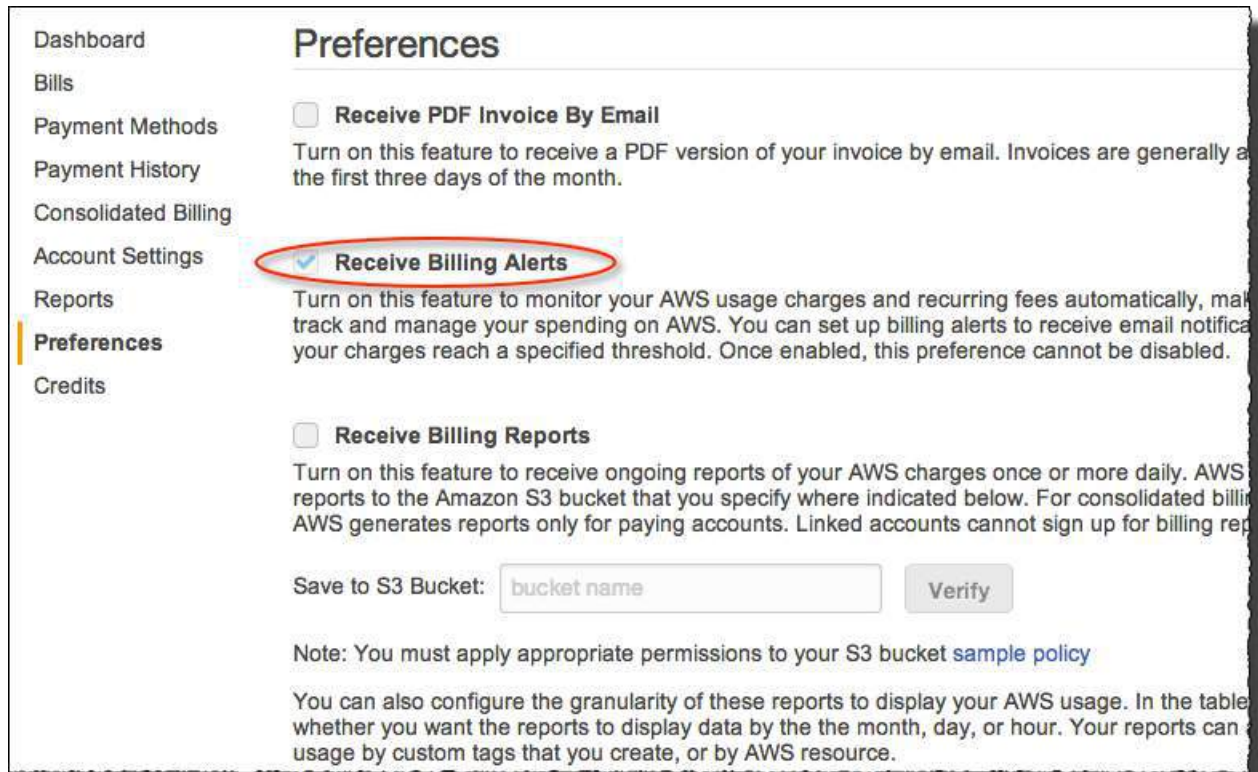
Dashboard
Bills
Payment Methods
Payment History
Consolidated Billing
Account Settings
Reports
Preferences
Credits

Preferences

Receive PDF Invoice By Email

Turn on this feature to receive a PDF version of your invoice by email. Invoices are generally a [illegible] the first three days of the month.

Receive Billing Alerts

Turn on this feature to monitor your AWS usage charges and recurring fees automatically, mak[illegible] track and manage your spending on AWS. You can set up billing alerts to receive email notifica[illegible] your charges reach a specified threshold. Once enabled, this preference cannot be disabled.

Receive Billing Reports

Turn on this feature to receive ongoing reports of your AWS charges once or more daily. AWS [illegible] reports to the Amazon S3 bucket that you specify where indicated below. For consolidated billi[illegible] AWS generates reports only for paying accounts. Linked accounts cannot sign up for billing rep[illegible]

Save to S3 Bucket: bucket name Verify

Note: You must apply appropriate permissions to your S3 bucket sample policy

You can also configure the granularity of these reports to display your AWS usage. In the table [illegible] whether you want the reports to display data by the the month, day, or hour. Your reports can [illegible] usage by custom tags that you create, or by AWS resource.